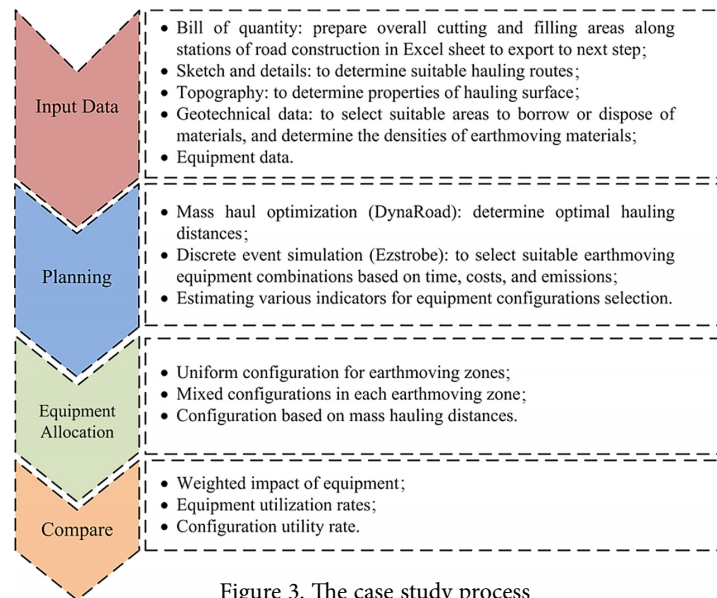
Input Data

• Bill of quantity: prepare overall cutting and filling areas along stations of road construction in Excel sheet to export to next step;
• Sketch and details: to determine suitable hauling routes;
• Topography: to determine properties of hauling surface;
• Geotechnical data: to select suitable areas to borrow or dispose of materials, and determine the densities of earthmoving materials;
• Equipment data.

Planning

• Mass haul optimization (DynaRoad): determine optimal hauling distances;
• Discrete event simulation (Ezstrobe): to select suitable earthmoving equipment combinations based on time, costs, and emissions;
• Estimating various indicators for equipment configurations selection.

Equipment Allocation

• Uniform configuration for earthmoving zones;
• Mixed configurations in each earthmoving zone;
• Configuration based on mass hauling distances.

Compare

• Weighted impact of equipment;
• Equipment utilization rates;
• Configuration utility rate.

Figure 3. The case study process